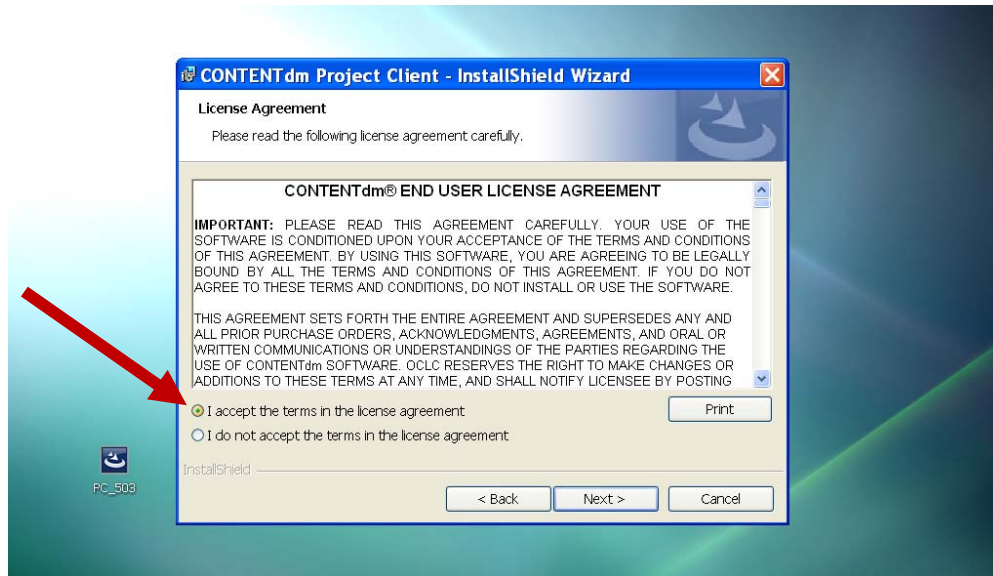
CONTENTdm Project Client - InstallShield Wizard

License Agreement

Please read the following license agreement carefully.

CONTENTdm® END USER LICENSE AGREEMENT

IMPORTANT: PLEASE READ THIS AGREEMENT CAREFULLY. YOUR USE OF THE SOFTWARE IS CONDITIONED UPON YOUR ACCEPTANCE OF THE TERMS AND CONDITIONS OF THIS AGREEMENT. BY USING THIS SOFTWARE, YOU ARE AGREEING TO BE LEGALLY BOUND BY ALL THE TERMS AND CONDITIONS OF THIS AGREEMENT. IF YOU DO NOT AGREE TO THESE TERMS AND CONDITIONS, DO NOT INSTALL OR USE THE SOFTWARE.

THIS AGREEMENT SETS FORTH THE ENTIRE AGREEMENT AND SUPERSEDES ANY AND ALL PRIOR PURCHASE ORDERS, ACKNOWLEDGMENTS, AGREEMENTS, AND ORAL OR WRITTEN COMMUNICATIONS OR UNDERSTANDINGS OF THE PARTIES REGARDING THE USE OF CONTENTdm SOFTWARE. OCLC RESERVES THE RIGHT TO MAKE CHANGES OR ADDITIONS TO THESE TERMS AT ANY TIME, AND SHALL NOTIFY LICENSEE BY POSTING

I accept the terms in the license agreement

Print

I do not accept the terms in the license agreement

PC_503

InstallShield

< Back

Next >

Cancel